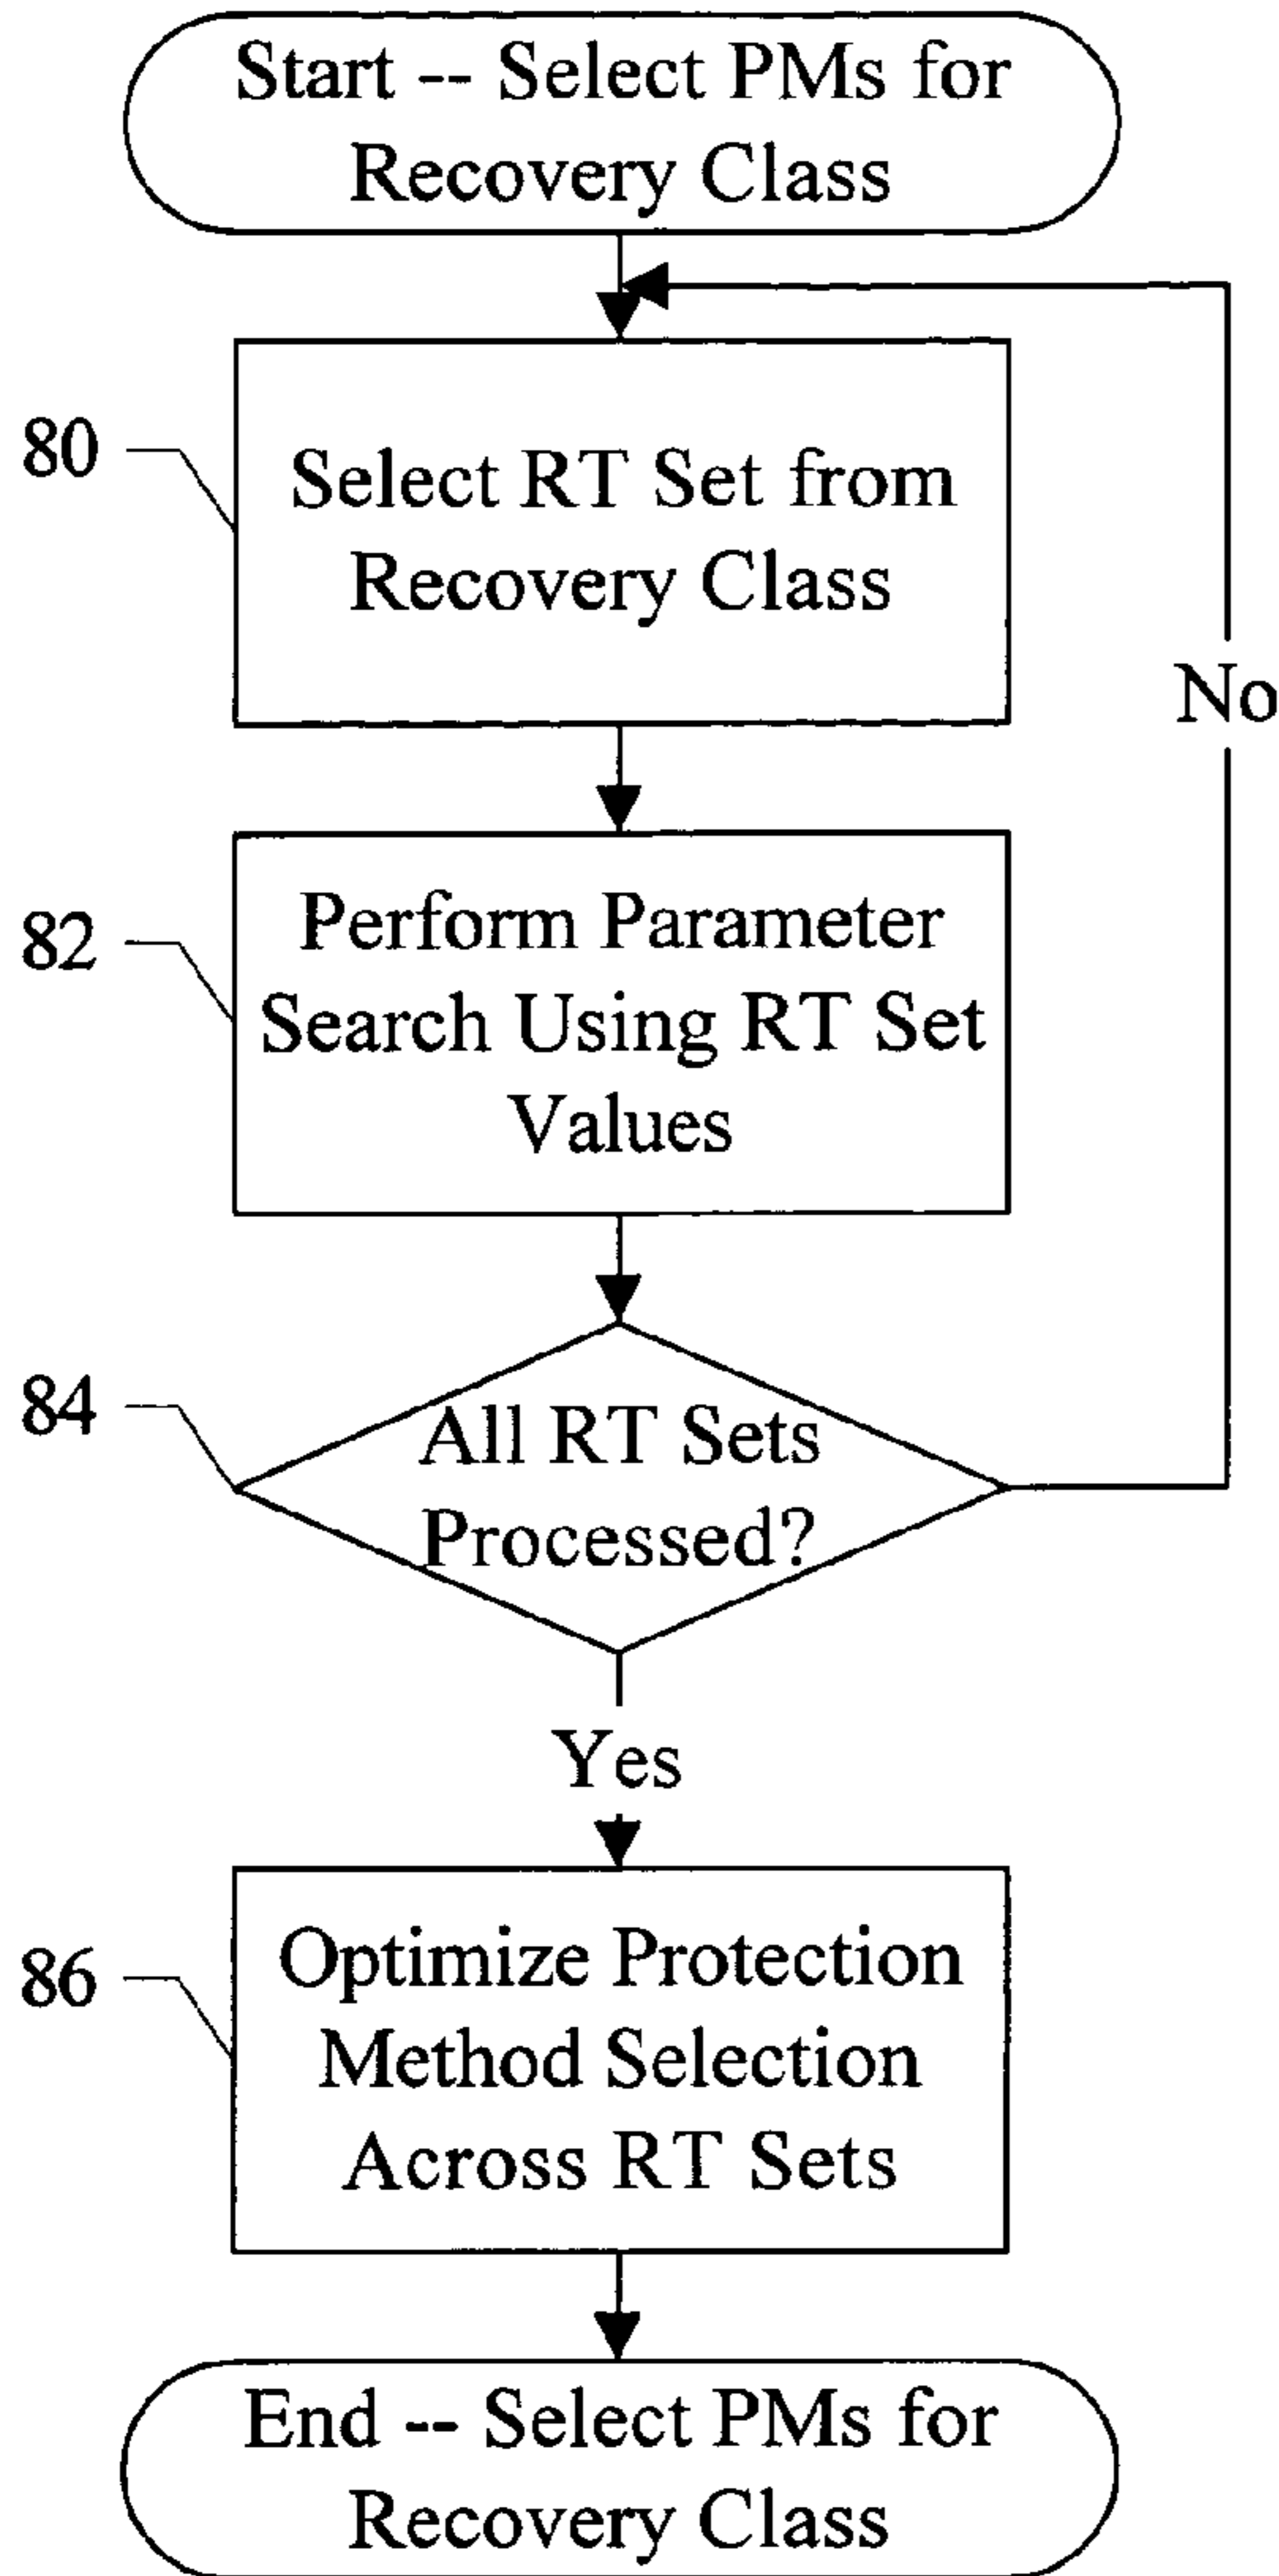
Start -- Select PMs for Recovery Class

80

Select RT Set from Recovery Class

No

82

Perform Parameter Search Using RT Set Values

84

All RT Sets Processed?

Yes

86

Optimize Protection Method Selection Across RT Sets

End -- Select PMs for Recovery Class